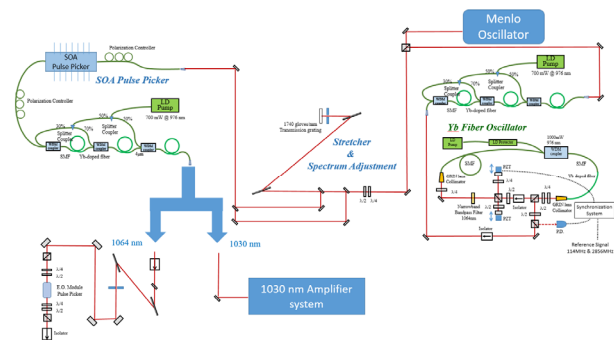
Menlo Oscillator

SOA Pulse Picker

Polarization Controller

SOA Pulse Picker

Polarization Controller

LD Pump

700 mW @ 976 nm

30%

70%

Splitter Coupler

Splitter Coupler

SMF

Yb-doped fiber

1740 grooves/mm Transmission grating

Stretcher & Spectrum Adjustment

λ/2

λ/4

1064 nm

1030 nm

1030 nm Amplifier system

λ/4

λ/2

E.O. Module Pulse Picker

λ/2

Isolator

LD Pump

700 mW @ 976 nm

30%

70%

Splitter Coupler

SMF

Yb-doped fiber

Yb Fiber Oscillator

LD Pump

LD Protection

1000mW 976 nm

WDM coupler

SMF

Yb-doped fiber

GRIN lens Collimator

PZT

λ/4

λ/2

Narrowband Bandpass Filter 1064nm

Isolator

PZT

λ/4

λ/2

GRIN lens Collimator

Synchronization System

PD

Isolator

Reference Signal 114MHz & 2856MHz